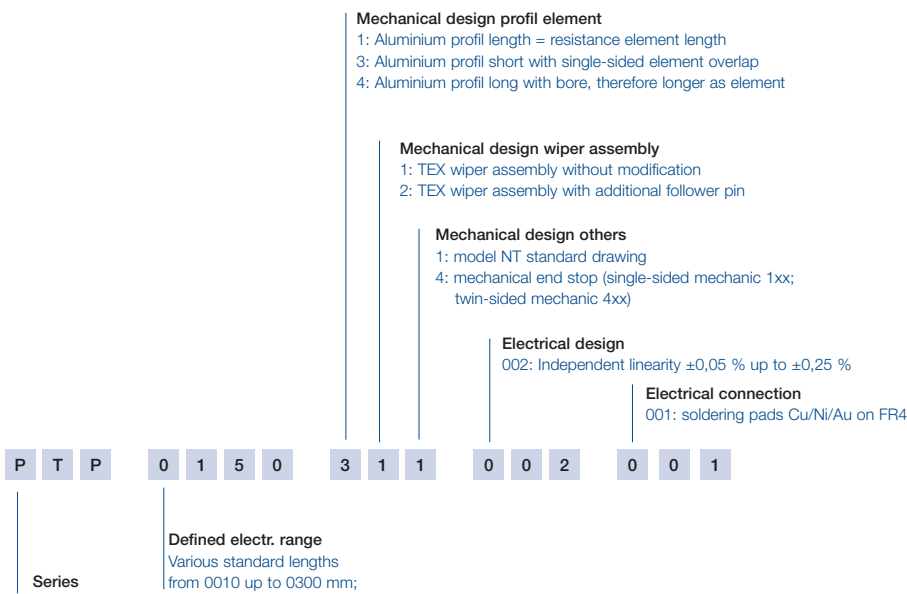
Mechanical design profil element
1: Aluminium profil length = resistance element length
3: Aluminium profil short with single-sided element overlap
4: Aluminium profil long with bore, therefore longer as element

Mechanical design wiper assembly
1: TEX wiper assembly without modification
2: TEX wiper assembly with additional follower pin

Mechanical design others
1: model NT standard drawing
4: mechanical end stop (single-sided mechanic 1xx; twin-sided mechanic 4xx)

Electrical design
002: Independent linearity ±0,05 % up to ±0,25 %

Electrical connection
001: soldering pads Cu/Ni/Au on FR4

P T P 0 1 5 0 3 1 1 0 0 2 0 0 1

Defined electr. range
Various standard lengths
from 0010 up to 0300 mm;

Series